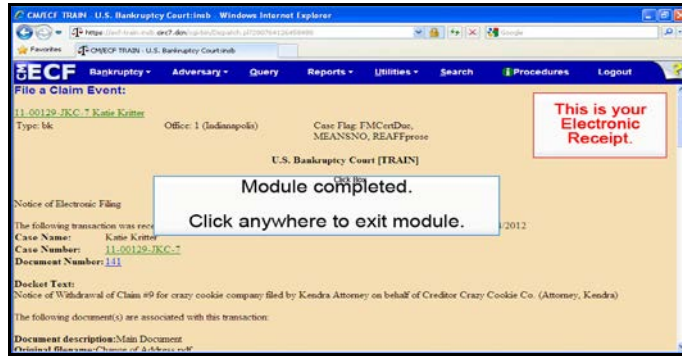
CM/ECF TRAIN - U.S. Bankruptcy Court:insb - Windows Internet Explorer

https://ecf-train.insb.circ7.dcn/cgi-bin/Dispatch.pl?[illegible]

Google

Favorites

CM/ECF TRAIN - U.S. Bankruptcy Court:insb

ECF Bankruptcy ▾ Adversary ▾ Query Reports ▾ Utilities ▾ Search Procedures Logout

File a Claim Event:

11-00129-JKC-7 Katie Kritter

Type: bk

Office: 1 (Indianapolis)

Case Flag: FMCertDue, MEANSNO, REAFFprose

This is your Electronic Receipt.

U.S. Bankruptcy Court [TRAIN]

Notice of Electronic Filing

The following transaction was rece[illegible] /2012

Case Name: Katie Kritter

Case Number: 11-00129-JKC-7

Document Number: 141

Module completed.

Click Box

Click anywhere to exit module.

Docket Text:

Notice of Withdrawal of Claim #9 for crazy cookie company filed by Kendra Attorney on behalf of Creditor Crazy Cookie Co. (Attorney, Kendra)

The following document(s) are associated with this transaction:

Document description: Main Document

Original filename: Change of Address.pdf